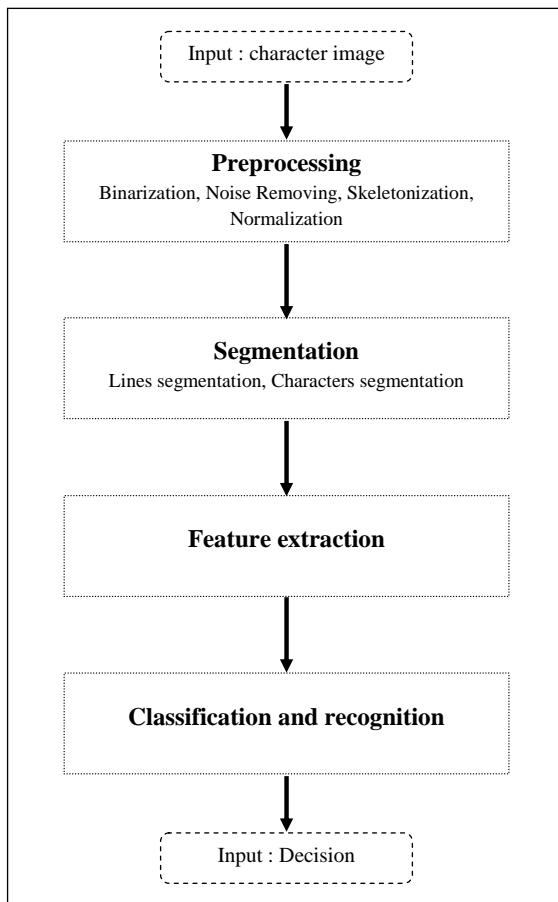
Input : character image

Preprocessing
Binarization, Noise Removing, Skeletonization, Normalization

Segmentation
Lines segmentation, Characters segmentation

Feature extraction

Classification and recognition

Input : Decision